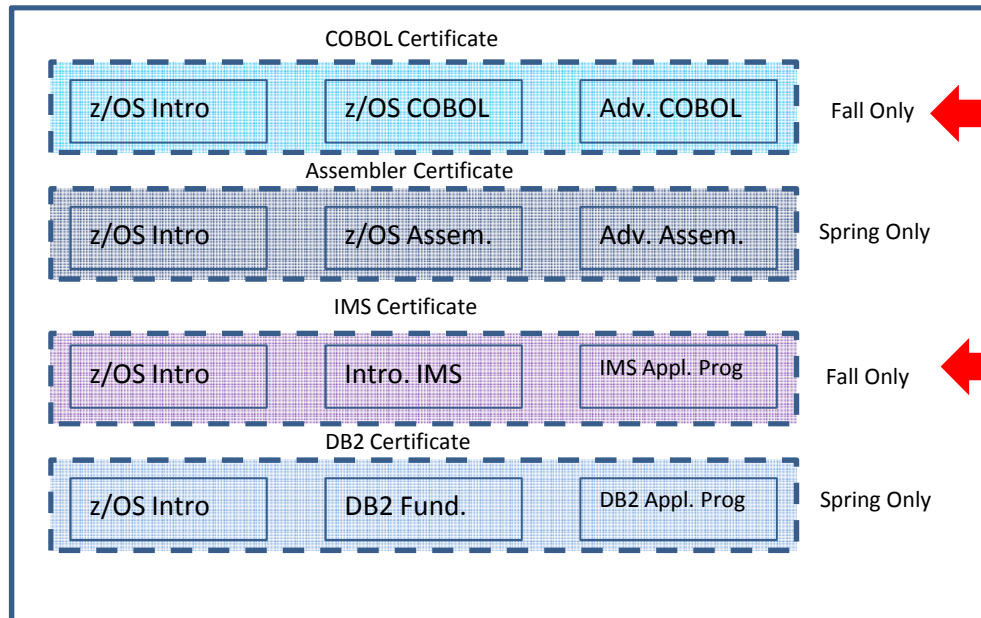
COBOL Certificate

z/OS Intro

z/OS COBOL

Adv. COBOL

Fall Only

Assembler Certificate

z/OS Intro

z/OS Assem.

Adv. Assem.

Spring Only

IMS Certificate

z/OS Intro

Intro. IMS

IMS Appl. Prog

Fall Only

DB2 Certificate

z/OS Intro

DB2 Fund.

DB2 Appl. Prog

Spring Only